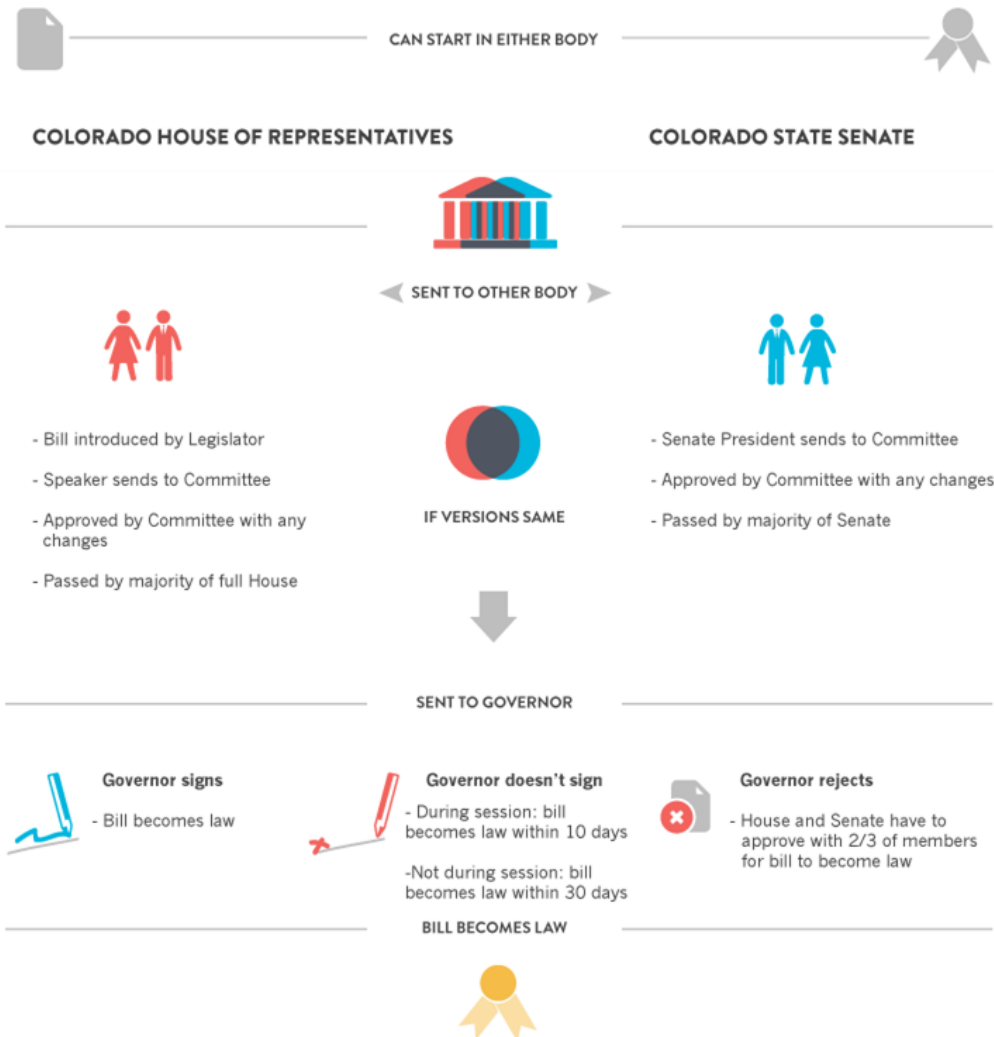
CAN START IN EITHER BODY

COLORADO HOUSE OF REPRESENTATIVES

COLORADO STATE SENATE

SENT TO OTHER BODY

- Bill introduced by Legislator

- Speaker sends to Committee

- Approved by Committee with any changes

- Passed by majority of full House

IF VERSIONS SAME

- Senate President sends to Committee

- Approved by Committee with any changes

- Passed by majority of Senate

SENT TO GOVERNOR

Governor signs

- Bill becomes law

Governor doesn't sign

- During session: bill becomes law within 10 days

-Not during session: bill becomes law within 30 days

Governor rejects

- House and Senate have to approve with 2/3 of members for bill to become law

BILL BECOMES LAW